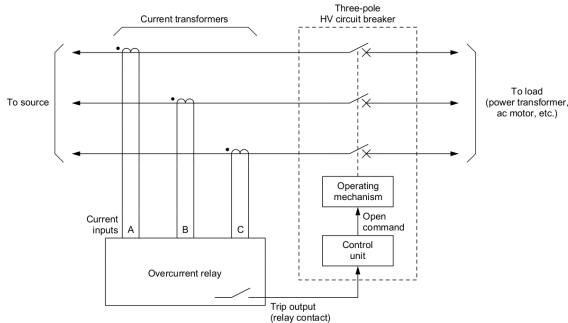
Current transformers

Three-pole HV circuit breaker

To source

To load (power transformer, ac motor, etc.)

Operating mechanism

Open command

Control unit

Current inputs

A

B

C

Overcurrent relay

Trip output (relay contact)